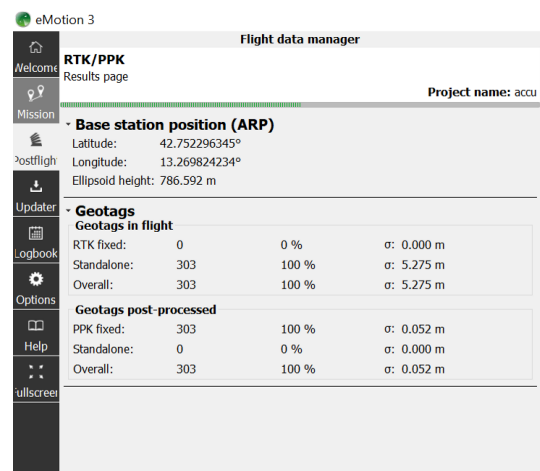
eMotion 3

Welcome
Mission
Postflight
Updater
Logbook
Options
Help
Fullscreen

Flight data manager

RTK/PPK
Results page

Project name: accu

Base station position (ARP)

Latitude: 42.752296345°
Longitude: 13.269824234°
Ellipsoid height: 786.592 m

Geotags

Geotags in flight

| | | | |
|---|---|---|---|
| RTK fixed: | 0 | 0 % | σ: 0.000 m |
| Standalone: | 303 | 100 % | σ: 5.275 m |
| Overall: | 303 | 100 % | σ: 5.275 m |

Geotags post-processed

| | | | |
|---|---|---|---|
| PPK fixed: | 303 | 100 % | σ: 0.052 m |
| Standalone: | 0 | 0 % | σ: 0.000 m |
| Overall: | 303 | 100 % | σ: 0.052 m |